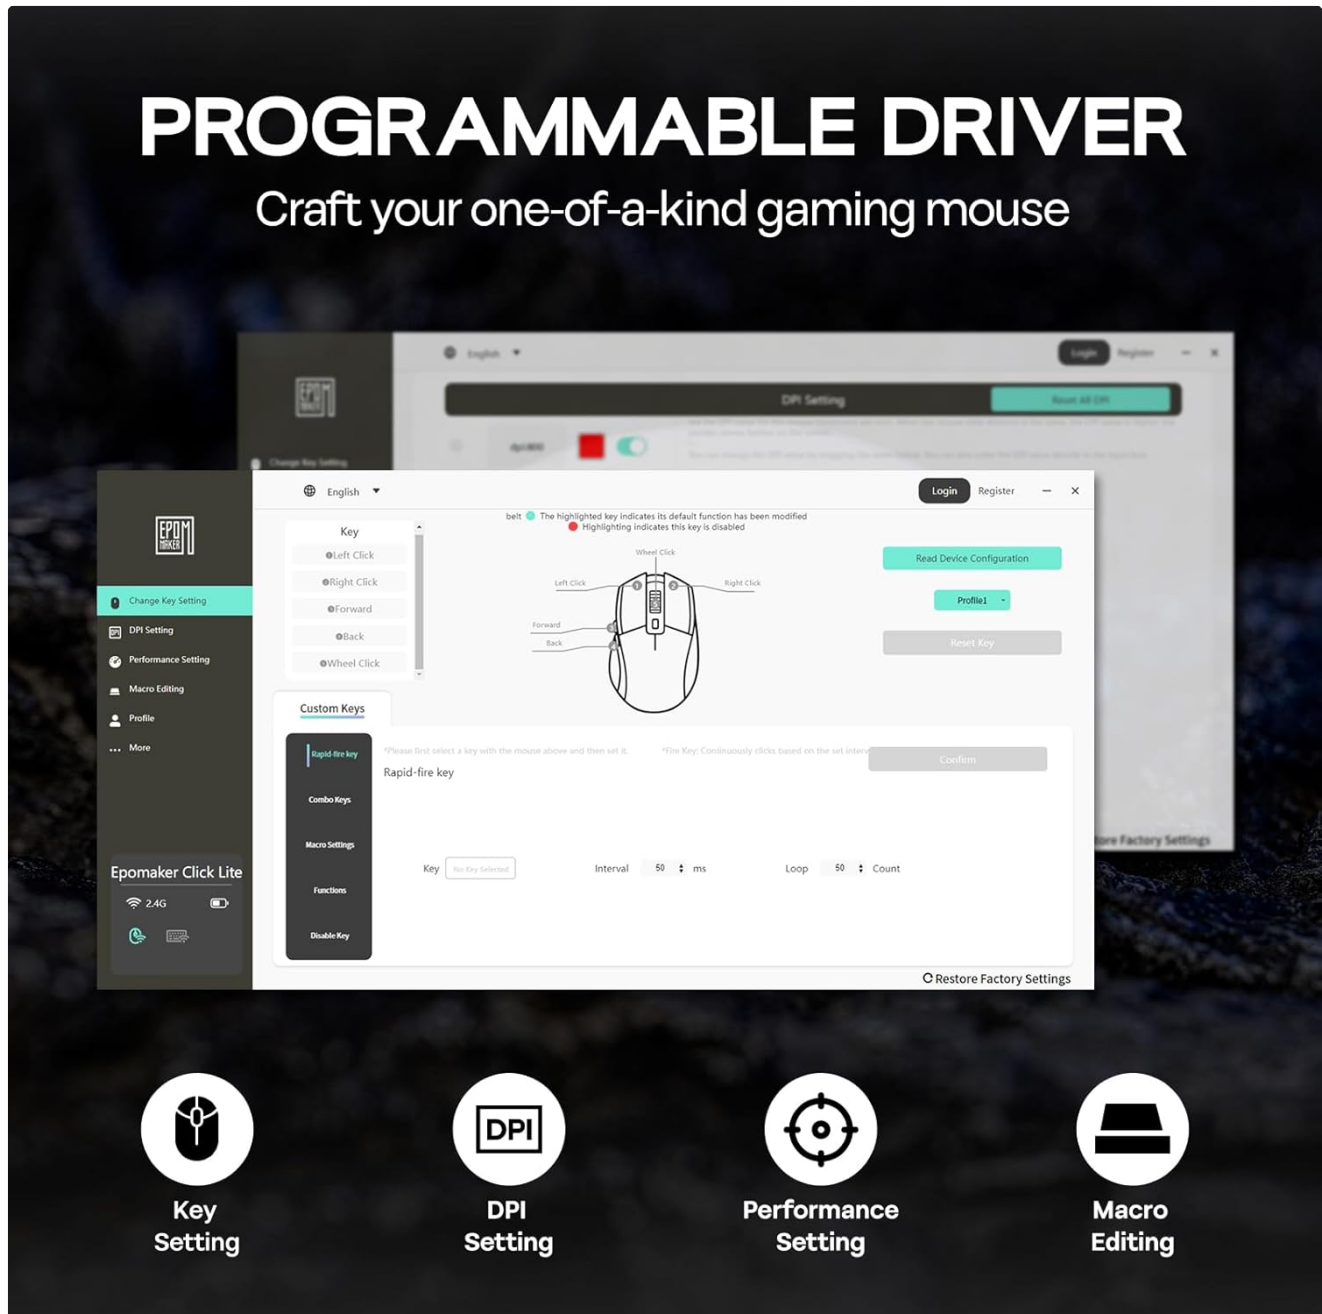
PROGRAMMABLE DRIVER

Craft your one-of-a-kind gaming mouse

English

Login Register

DPI Setting

Reset All DPI

dpi 800

Change Key Setting

EPOM AKER

English

Login Register

belt The highlighted key indicates its default function has been modified
Highlighting indicates this key is disabled

Key
Left Click
Right Click
Forward
Back
Wheel Click

Wheel Click
Left Click
Right Click
Forward
Back

Read Device Configuration
Profile1
Reset Key

Change Key Setting
DPI Setting
Performance Setting
Macro Editing
Profile
More

Custom Keys

Rapid-fire key
Combo Keys
Macro Settings
Functions
Disable Key

*Please first select a key with the mouse above and then set it.
*Fire Key: Continuously clicks based on the set interv

Confirm

Rapid-fire key

Key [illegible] Interval 50 ms Loop 50 Count

Epomaker Click Lite
2.4G

Restore Factory Settings

ore Factory Settings

Key Setting

DPI

DPI Setting

Performance Setting

Macro Editing